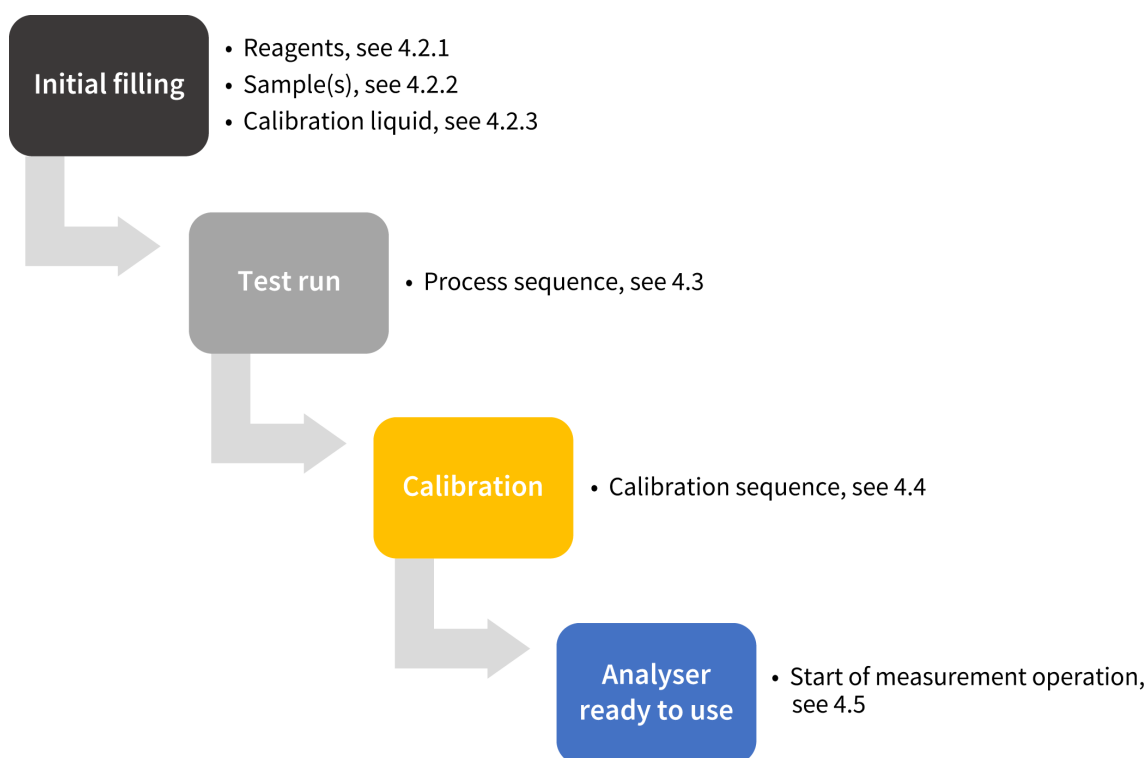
Initial filling

• Reagents, see 4.2.1
• Sample(s), see 4.2.2
• Calibration liquid, see 4.2.3

Test run

• Process sequence, see 4.3

Calibration

• Calibration sequence, see 4.4

Analyser ready to use

• Start of measurement operation, see 4.5